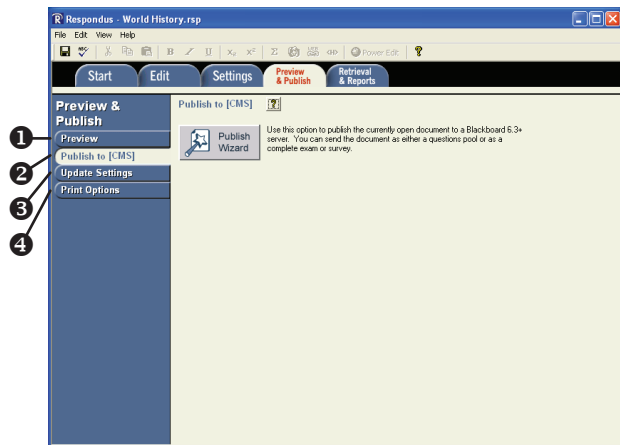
Respondus - World History.rsp

File Edit View Help

B I U $X_a$ $X^a$ Σ Power Edit

Start Edit Settings Preview & Publish Retrieval & Reports

Preview & Publish

❶ Preview

❷ Publish to [CMS]

❸ Update Settings

❹ Print Options

Publish to [CMS]

Publish Wizard

Use this option to publish the currently open document to a Blackboard 6.3+ server. You can send the document as either a questions pool or as a complete exam or survey.